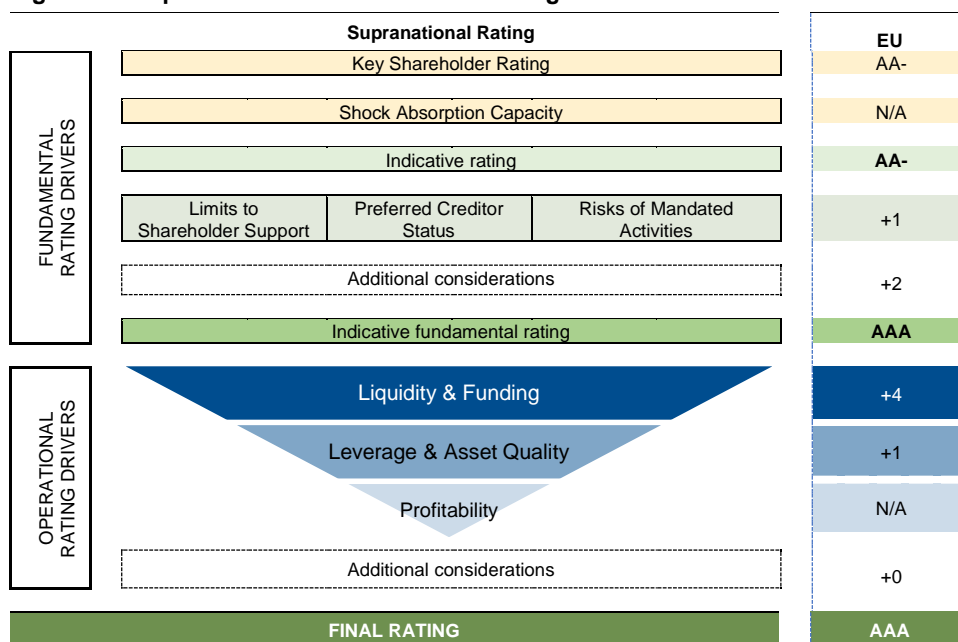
Supranational Rating

EU

FUNDAMENTAL RATING DRIVERS

Key Shareholder Rating | AA-

Shock Absorption Capacity | N/A

Indicative rating | AA-

| Limits to Shareholder Support | Preferred Creditor Status | Risks of Mandated Activities |
|---|---|---|

+1

Additional considerations | +2

Indicative fundamental rating | AAA

OPERATIONAL RATING DRIVERS

Liquidity & Funding | +4

Leverage & Asset Quality | +1

Profitability | N/A

Additional considerations | +0

FINAL RATING | AAA